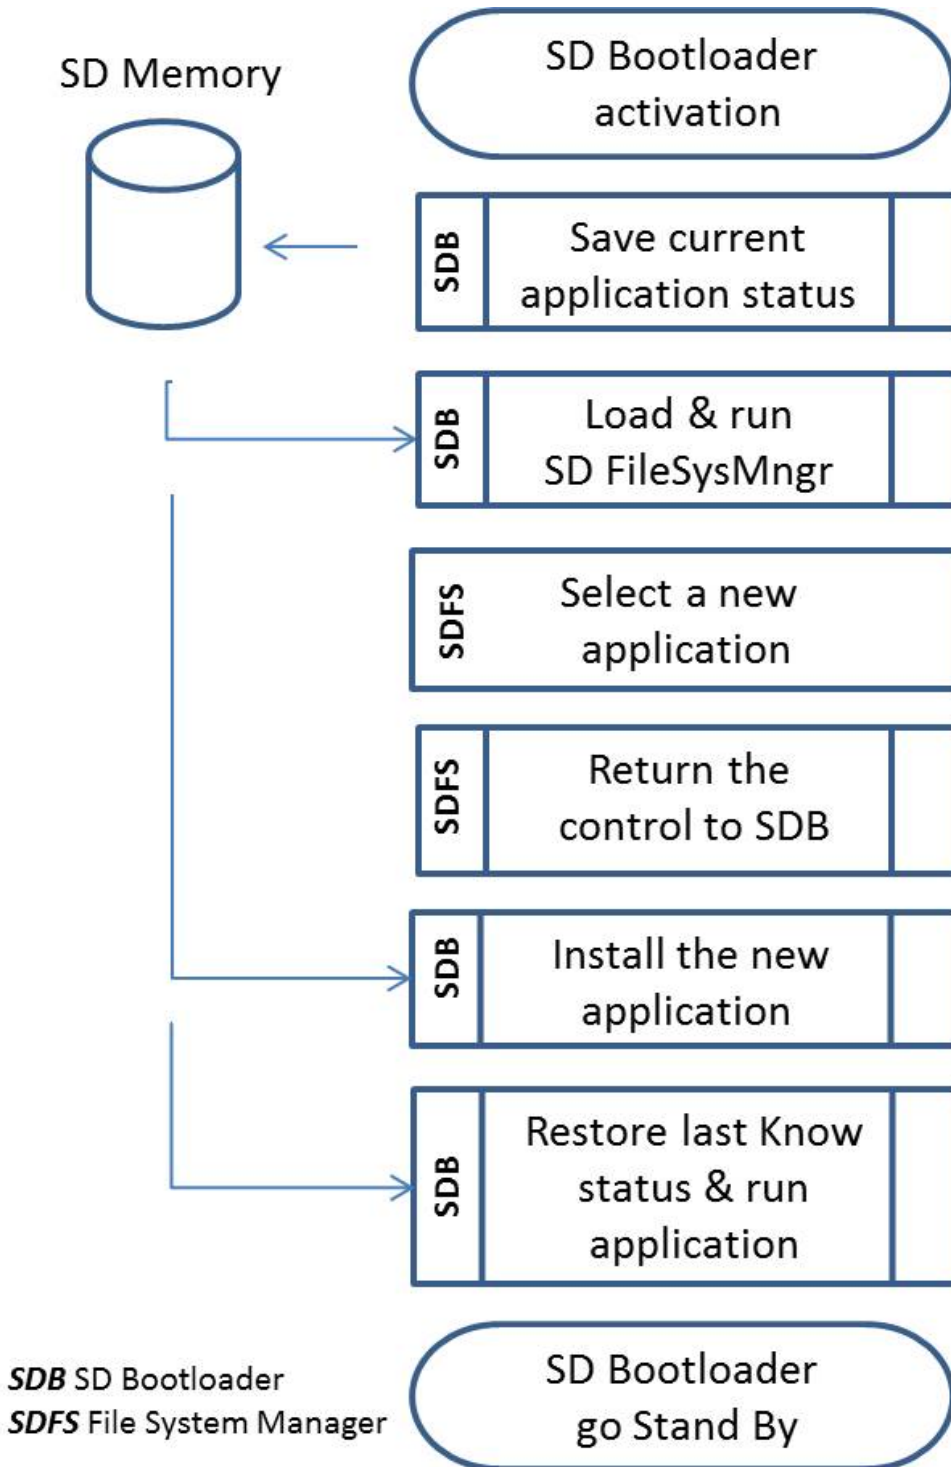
SD Memory

SD Bootloader activation

SDB Save current application status

SDB Load & run SD FileSysMngr

SDFS Select a new application

SDFS Return the control to SDB

SDB Install the new application

SDB Restore last Know status & run application

SD Bootloader go Stand By

***SDB*** SD Bootloader
***SDFS*** File System Manager